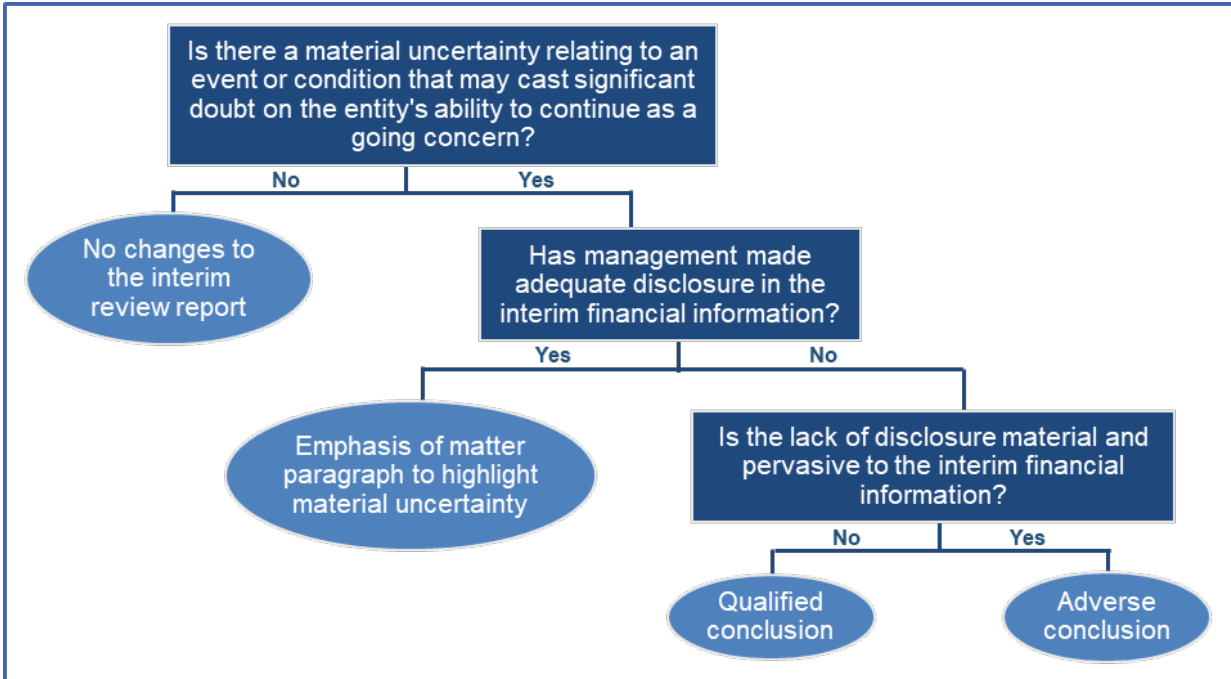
Is there a material uncertainty relating to an event or condition that may cast significant doubt on the entity's ability to continue as a going concern?

No

Yes

No changes to the interim review report

Has management made adequate disclosure in the interim financial information?

Yes

No

Emphasis of matter paragraph to highlight material uncertainty

Is the lack of disclosure material and pervasive to the interim financial information?

No

Yes

Qualified conclusion

Adverse conclusion